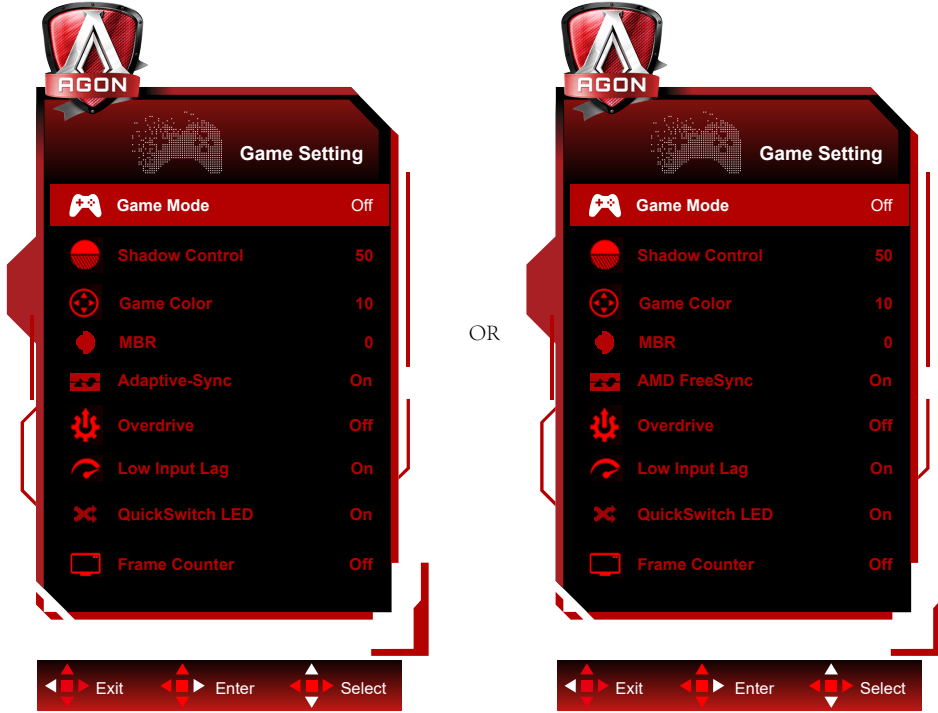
AGON

Game Setting

| | |
|---|---|
| Game Mode | Off |
| Shadow Control | 50 |
| Game Color | 10 |
| MBR | 0 |
| Adaptive-Sync | On |
| Overdrive | Off |
| Low Input Lag | On |
| QuickSwitch LED | On |
| Frame Counter | Off |

Exit Enter Select

OR

AGON

Game Setting

| | |
|---|---|
| Game Mode | Off |
| Shadow Control | 50 |
| Game Color | 10 |
| MBR | 0 |
| AMD FreeSync | On |
| Overdrive | Off |
| Low Input Lag | On |
| QuickSwitch LED | On |
| Frame Counter | Off |

Exit Enter Select